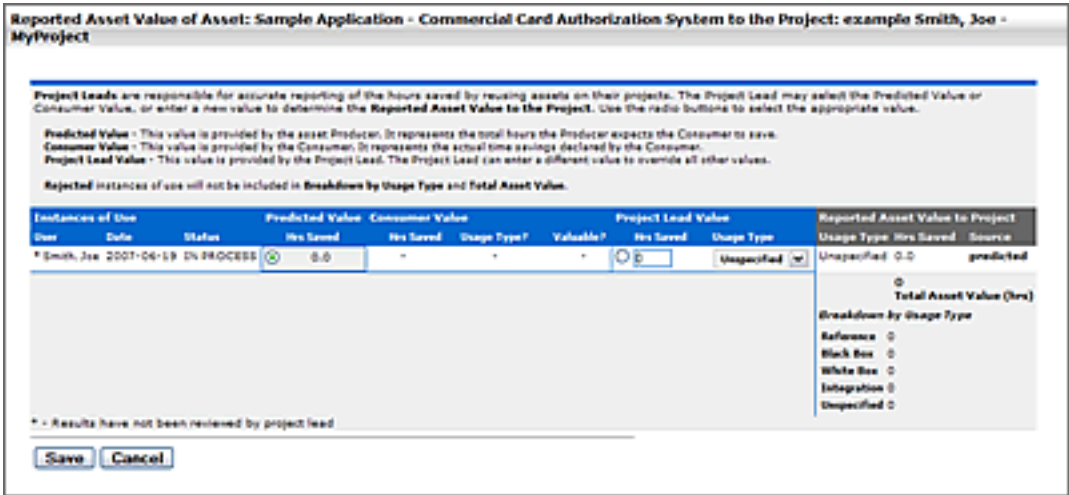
Reported Asset Value of Asset: Sample Application - Commercial Card Authorization System to the Project: example Smith, Joe - MyProject

Project Leads are responsible for accurate reporting of the hours saved by reusing assets on their projects. The Project Lead may select the Predicted Value or Consumer Value, or enter a new value to determine the Reported Asset Value to the Project. Use the radio buttons to select the appropriate value.

Predicted Value - This value is provided by the asset Producer. It represents the total hours the Producer expects the Consumer to save.
Consumer Value - This value is provided by the Consumer. It represents the actual time savings declared by the Consumer.
Project Lead Value - This value is provided by the Project Lead. The Project Lead can enter a different value to override all other values.

Rejected instances of use will not be included in Breakdown by Usage Type and Total Asset Value.

| Instances of Use | | | Predicted Value | Consumer Value | | | Project Lead Value | | Reported Asset Value to Project | | |
|---|---|---|---|---|---|---|---|---|---|---|---|
| User | Date | Status | Hrs Saved | Hrs Saved | Usage Type? | Valuable? | Hrs Saved | Usage Type | Usage Type | Hrs Saved | Source |
| * Smith, Joe | 2007-06-19 | IN PROCESS | 0.0 | - | - | - | 0 | Unspecified | Unspecified | 0.0 | predicted |

0
Total Asset Value (hrs)

Breakdown by Usage Type
Reference 0
Black Box 0
White Box 0
Integration 0
Unspecified 0

* - Results have not been reviewed by project lead

Save Cancel